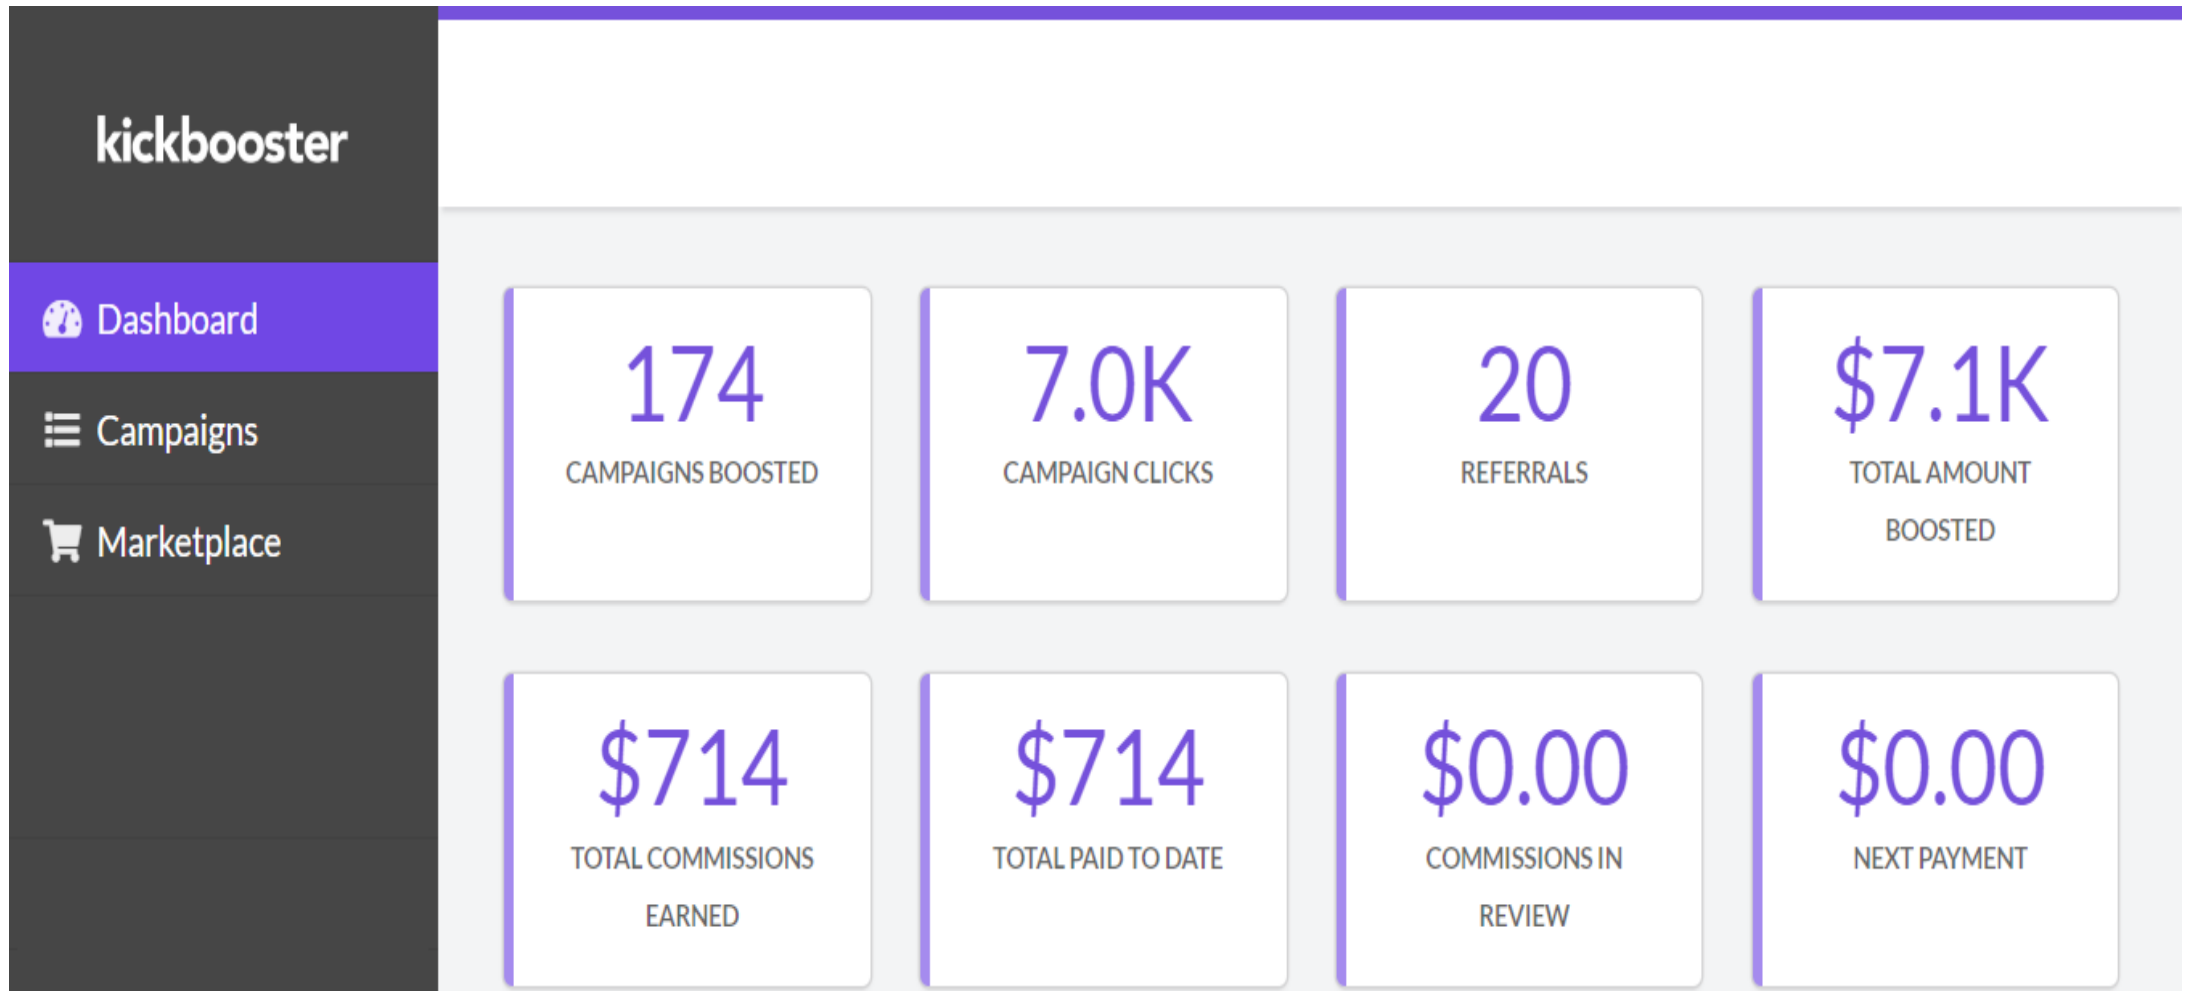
kickbooster

Dashboard

Campaigns

Marketplace

174
CAMPAIGNS BOOSTED

7.0K
CAMPAIGN CLICKS

20
REFERRALS

$7.1K
TOTAL AMOUNT BOOSTED

$714
TOTAL COMMISSIONS EARNED

$714
TOTAL PAID TO DATE

$0.00
COMMISSIONS IN REVIEW

$0.00
NEXT PAYMENT